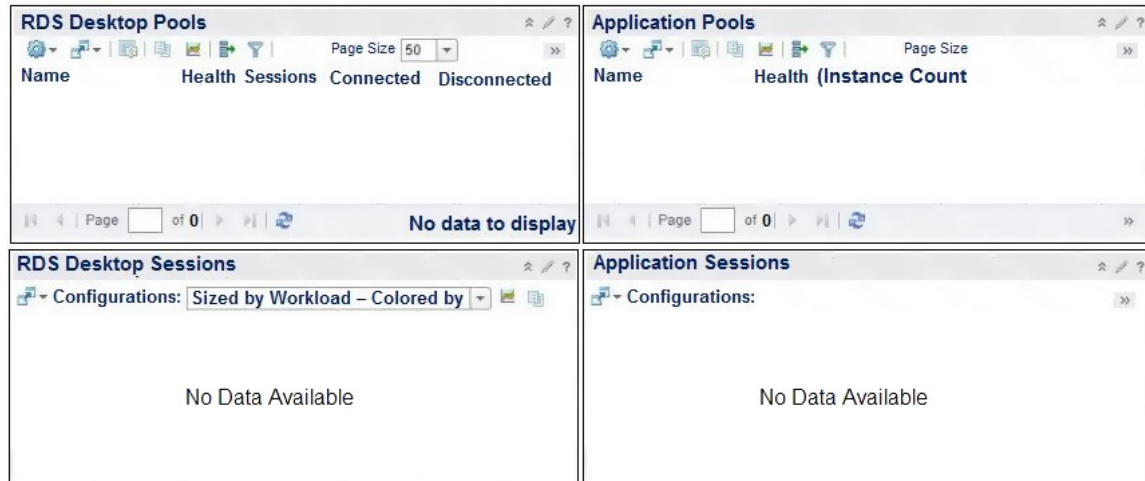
RDS Desktop Pools

Page Size 50

Name | Health | Sessions | Connected | Disconnected

Page of 0

No data to display

Application Pools

Page Size

Name | Health | (Instance Count

Page of 0

RDS Desktop Sessions

Configurations: Sized by Workload – Colored by

No Data Available

Application Sessions

Configurations:

No Data Available